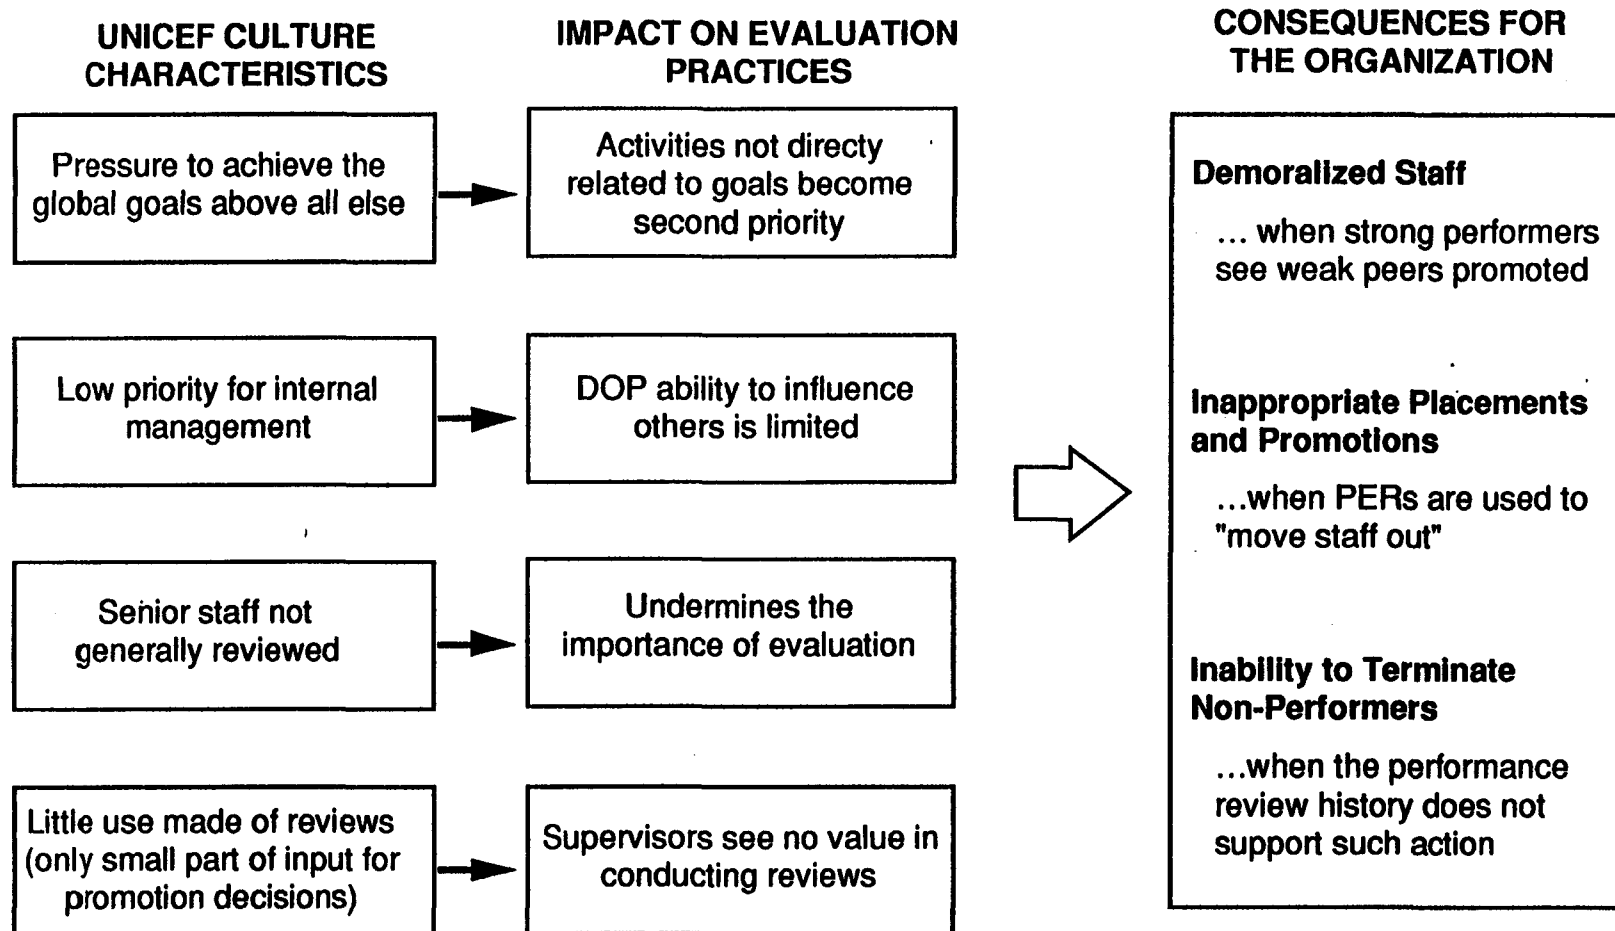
UNICEF CULTURE CHARACTERISTICS

IMPACT ON EVALUATION PRACTICES

CONSEQUENCES FOR THE ORGANIZATION

Pressure to achieve the global goals above all else

Activities not directy related to goals become second priority

Low priority for internal management

DOP ability to influence others is limited

Senior staff not generally reviewed

Undermines the importance of evaluation

Little use made of reviews (only small part of input for promotion decisions)

Supervisors see no value in conducting reviews

Demoralized Staff

... when strong performers see weak peers promoted

Inappropriate Placements and Promotions

...when PERs are used to "move staff out"

Inability to Terminate Non-Performers

...when the performance review history does not support such action